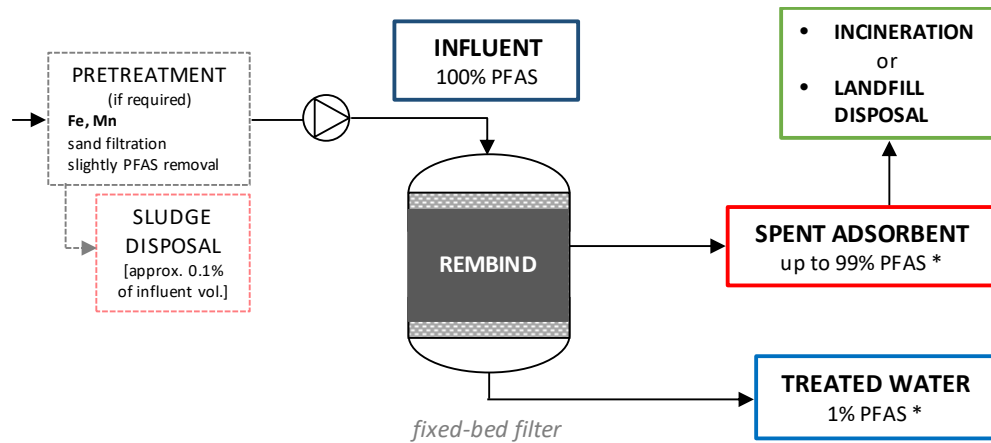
PRETREATMENT
(if required)
Fe, Mn
sand filtration
slightly PFAS removal

SLUDGE
DISPOSAL
[approx. 0.1% of influent vol.]

INFLUENT
100% PFAS

REMBIND

fixed-bed filter

• INCINERATION
or
• LANDFILL DISPOSAL

SPENT ADSORBENT
up to 99% PFAS *

TREATED WATER
1% PFAS *